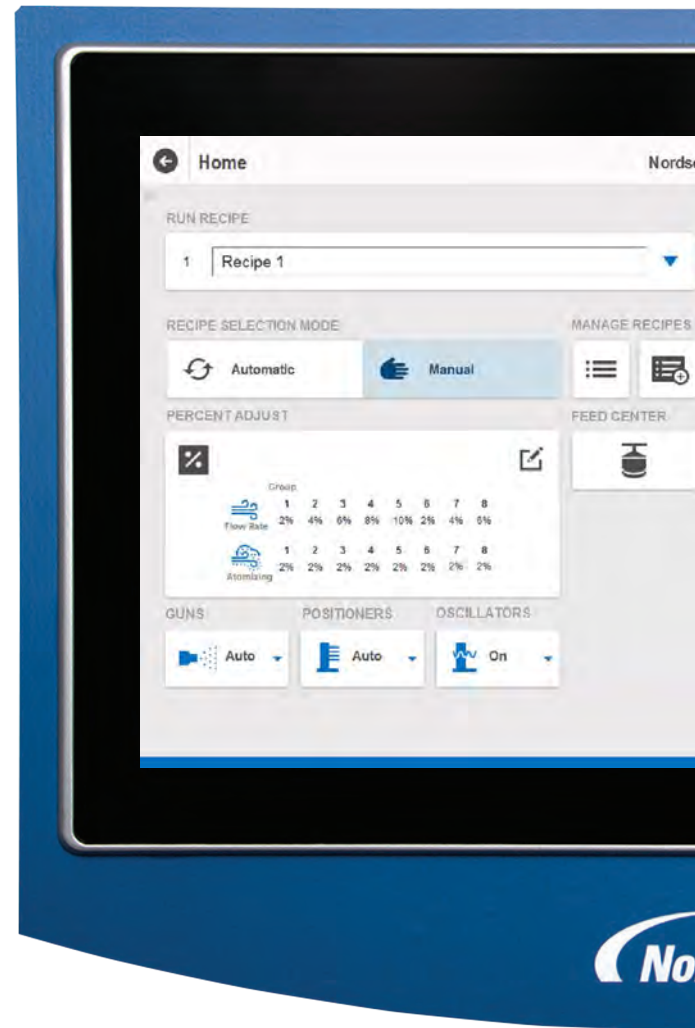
Home

Nords

RUN RECIPE

1 Recipe 1

RECIPE SELECTION MODE

Automatic

Manual

MANAGE RECIPES

PERCENT ADJUST

FEED CENTER

Group

| | 1 | 2 | 3 | 4 | 5 | 6 | 7 | 8 |
|---|---|---|---|---|---|---|---|---|
| Flow Rate | 2% | 4% | 6% | 8% | 10% | 2% | 4% | 6% |
| Atomizing | 2% | 2% | 2% | 2% | 2% | 2% | 2% | 2% |

GUNS

POSITIONERS

OSCILLATORS

Auto

Auto

On

No